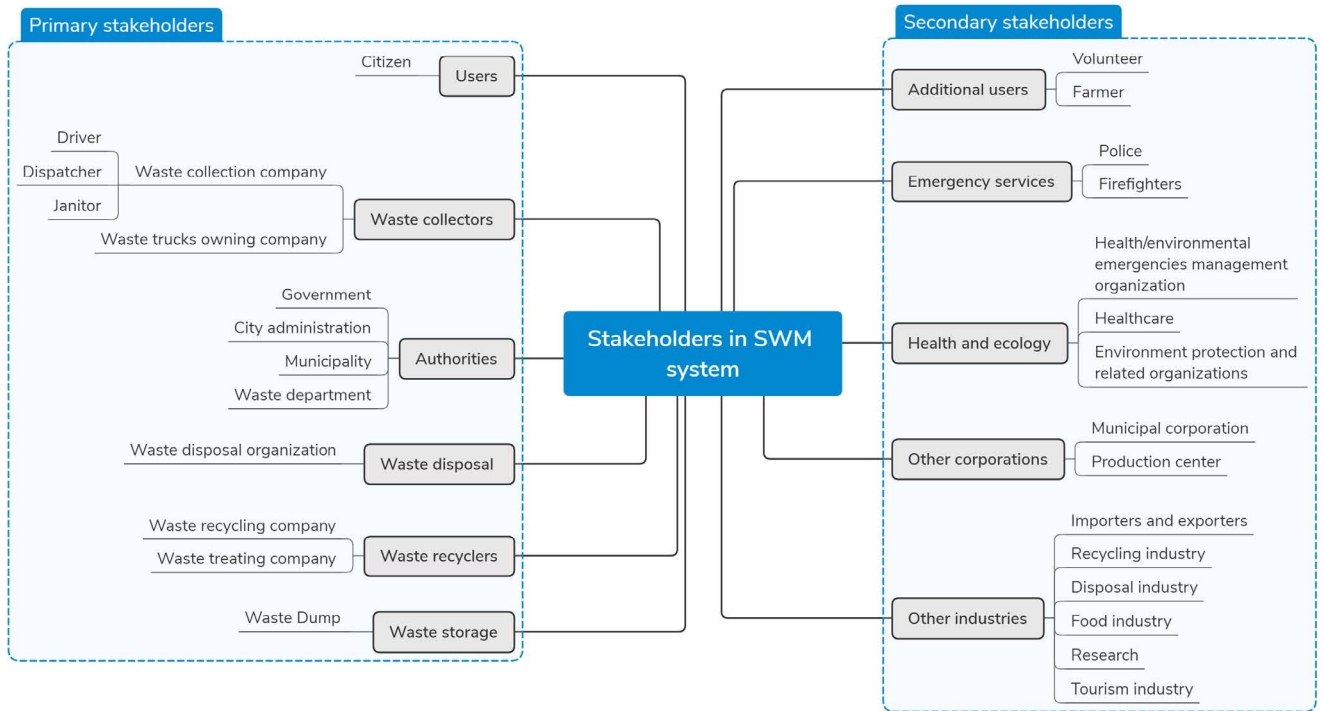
Primary stakeholders

Citizen
Users

Driver
Dispatcher
Janitor
Waste collection company
Waste trucks owning company
Waste collectors

Government
City administration
Municipality
Waste department
Authorities

Waste disposal organization
Waste disposal

Waste recycling company
Waste treating company
Waste recyclers

Waste Dump
Waste storage

Stakeholders in SWM system

Secondary stakeholders

Additional users
Volunteer
Farmer

Emergency services
Police
Firefighters

Health and ecology
Health/environmental emergencies management organization
Healthcare
Environment protection and related organizations

Other corporations
Municipal corporation
Production center

Other industries
Importers and exporters
Recycling industry
Disposal industry
Food industry
Research
Tourism industry